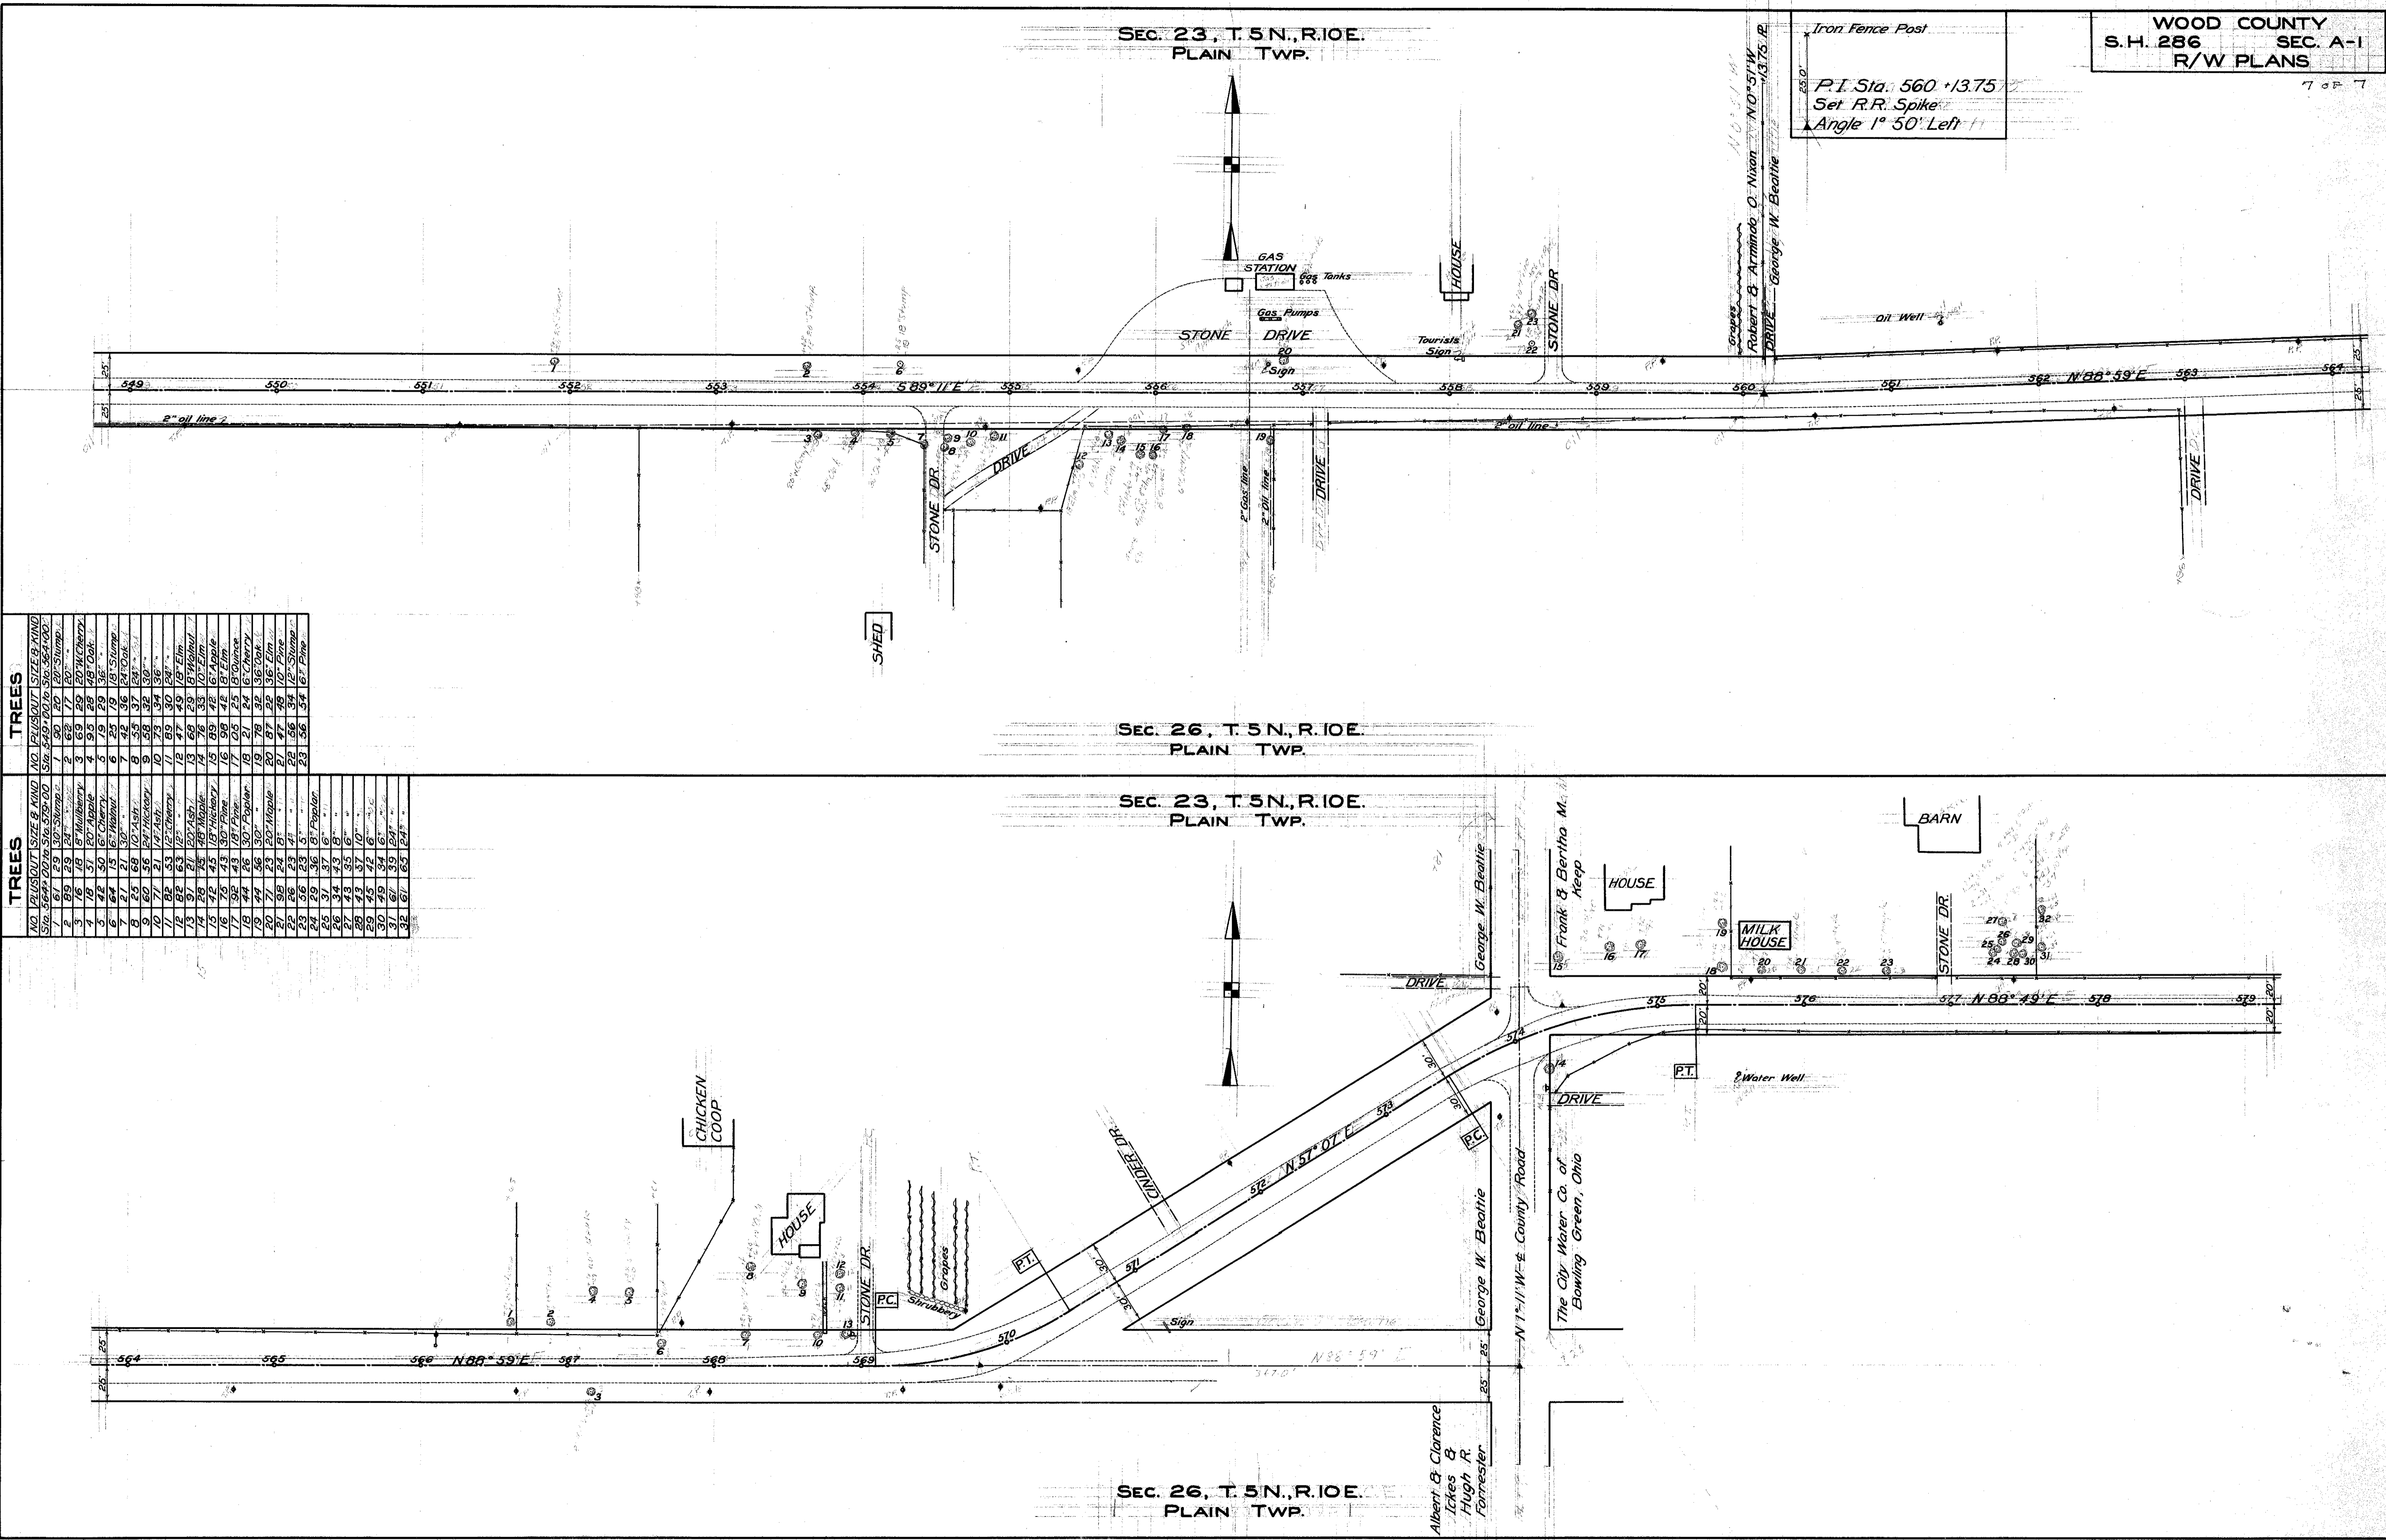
SEC. 23, T. 5 N., R. 10 E.
PLAIN TWP.

WOOD COUNTY
S.H. 286 SEC. A-1
R/W PLANS

7 of 7

Iron Fence Post
P.I. Sta. 560 +13.75
Set R.R. Spike
Angle 1° 50' Left

N 0° 51' W
13.75
25.0'

Robert & Armindo O. Nixon
George W. Beattie
Grapes
DRIVE

GAS STATION
Gas Tanks
Gas Pumps
STONE DRIVE
HOUSE
Tourists Sign
STONE DR.
Sign
Oil Well

549 550 551 552 553 554 S 89° 11' E 555 556 557 558 559 560 561 562 N 88° 59' E 563 564

2" oil line
2" oil line
2" Gas line
2" Oil line
DRIVE
STONE DR.
DRIVE
DRIVE
SHED

TREES
| NO. | PLUS | OUT | SIZE & KIND |
|---|---|---|---|
| Sta. 549+00 to Sta. 564+00 | | | |
| 1 | 50 | 27 | 20" Stump |
| 2 | 62 | 17 | 20" " |
| 3 | 69 | 29 | 20" W. Cherry |
| 4 | 95 | 28 | 48" Oak |
| 5 | 19 | 29 | 36" " |
| 6 | 25 | 19 | 18" Stump |
| 7 | 42 | 36 | 24" Oak |
| 8 | 55 | 37 | 24" " |
| 9 | 58 | 32 | 30" " |
| 10 | 73 | 34 | 36" " |
| 11 | 89 | 30 | 28" " |
| 12 | 47 | 40 | 18" Elm |
| 13 | 68 | 29 | 8" Walnut |
| 14 | 76 | 33 | 10" Elm |
| 15 | 89 | 42 | 6" Apple |
| 16 | 98 | 42 | 8" Elm |
| 17 | 05 | 25 | 8" Quince |
| 18 | 21 | 24 | 6" Cherry |
| 19 | 78 | 32 | 36" Oak |
| 20 | 87 | 22 | 36" Elm |
| 21 | 47 | 48 | 10" Pine |
| 22 | 56 | 34 | 12" Stump |
| 23 | 56 | 54 | 6" Pine |

SEC. 26, T. 5 N., R. 10 E.
PLAIN TWP.

SEC. 23, T. 5 N., R. 10 E.
PLAIN TWP.

TREES
| NO. | PLUS | OUT | SIZE & KIND |
|---|---|---|---|
| Sta. 564+00 to Sta. 579+00 | | | |
| 1 | 61 | 29 | 30" Stump |
| 2 | 89 | 29 | 24" " |
| 3 | 16 | 18 | 8" Mulberry |
| 4 | 18 | 51 | 20" Apple |
| 5 | 42 | 50 | 6" Cherry |
| 6 | 44 | 15 | 8" Walnut |
| 7 | 21 | 30 | 30" " |
| 8 | 25 | 68 | 10" Ash |
| 9 | 60 | 56 | 24" Hickory |
| 10 | 82 | 21 | 12" Ash |
| 11 | 82 | 63 | 12" Cherry |
| 12 | 91 | 21 | 20" Ash |
| 13 | 28 | 15 | 48" Maple |
| 14 | 42 | 15 | 48" Hickory |
| 15 | 92 | 43 | 30" Pine |
| 16 | 44 | 26 | 18" Pine |
| 17 | 44 | 30 | 30" Poplar |
| 18 | 44 | 56 | 30" " |
| 19 | 98 | 23 | 20" Maple |
| 20 | 26 | 24 | 8" " |
| 21 | 56 | 23 | 4" " |
| 22 | 29 | 23 | 5" " |
| 23 | 34 | 36 | 8" Poplar |
| 24 | 43 | 37 | 6" " |
| 25 | 43 | 43 | 8" " |
| 26 | 45 | 35 | 6" " |
| 27 | 49 | 37 | 10" " |
| 28 | 61 | 42 | 6" " |
| 29 | 61 | 34 | 6" " |
| 30 | 63 | 39 | 24" " |
| 31 | | 61 | 24" " |
| 32 | | 65 | 24" " |

CHICKEN COOP
HOUSE
STONE DR.
P.C.
Grapes
Shrubbery
P.T.
CINDER DR.
N 57° 07' E
DRIVE
George W. Beattie
Frank & Bertha M. Keep
HOUSE
MILK HOUSE
BARN
STONE DR.
P.T.
Water Well
DRIVE
P.C.
Sign
N 1° 11' W - County Road
The City Water Co. of Bowling Green, Ohio
George W. Beattie
Albert & Clarence Ickes & Hugh R. Forrester

564 565 566 N 88° 59' E 567 568 569 570 571 572 573 574 575 576 577 N 88° 49' E 578 579

SEC. 26, T. 5 N., R. 10 E.
PLAIN TWP.